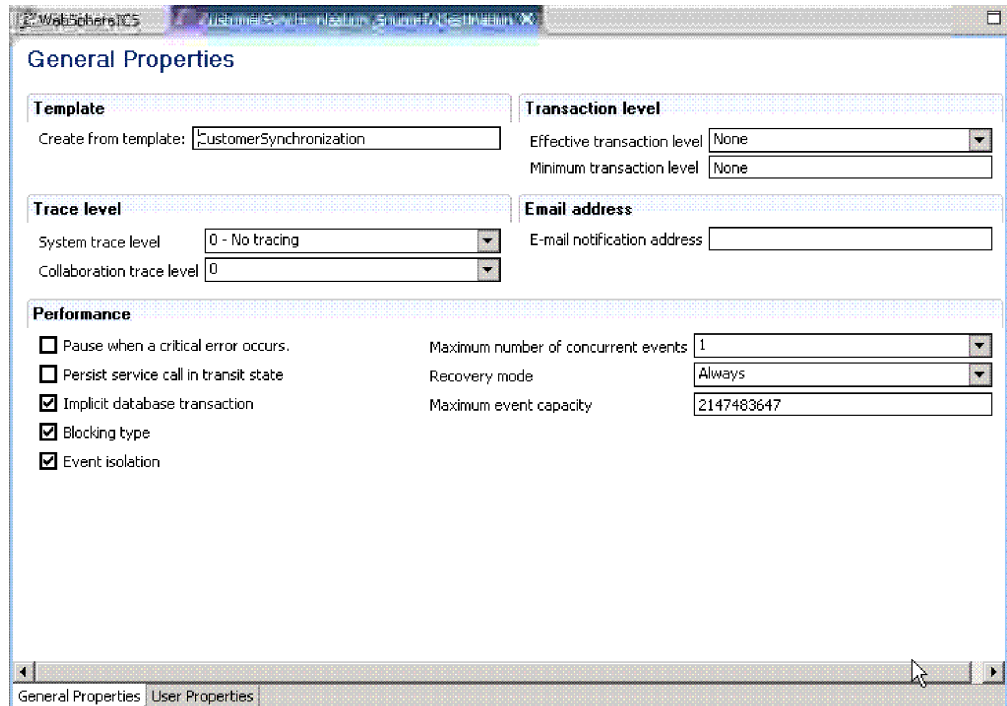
WebSphereICS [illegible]

General Properties

Template

Create from template: CustomerSynchronization

Transaction level

Effective transaction level None

Minimum transaction level None

Trace level

System trace level 0 - No tracing

Collaboration trace level 0

Email address

E-mail notification address

Performance

☐ Pause when a critical error occurs.

☐ Persist service call in transit state

☑ Implicit database transaction

☑ Blocking type

☑ Event isolation

Maximum number of concurrent events 1

Recovery mode Always

Maximum event capacity 2147483647

General Properties User Properties